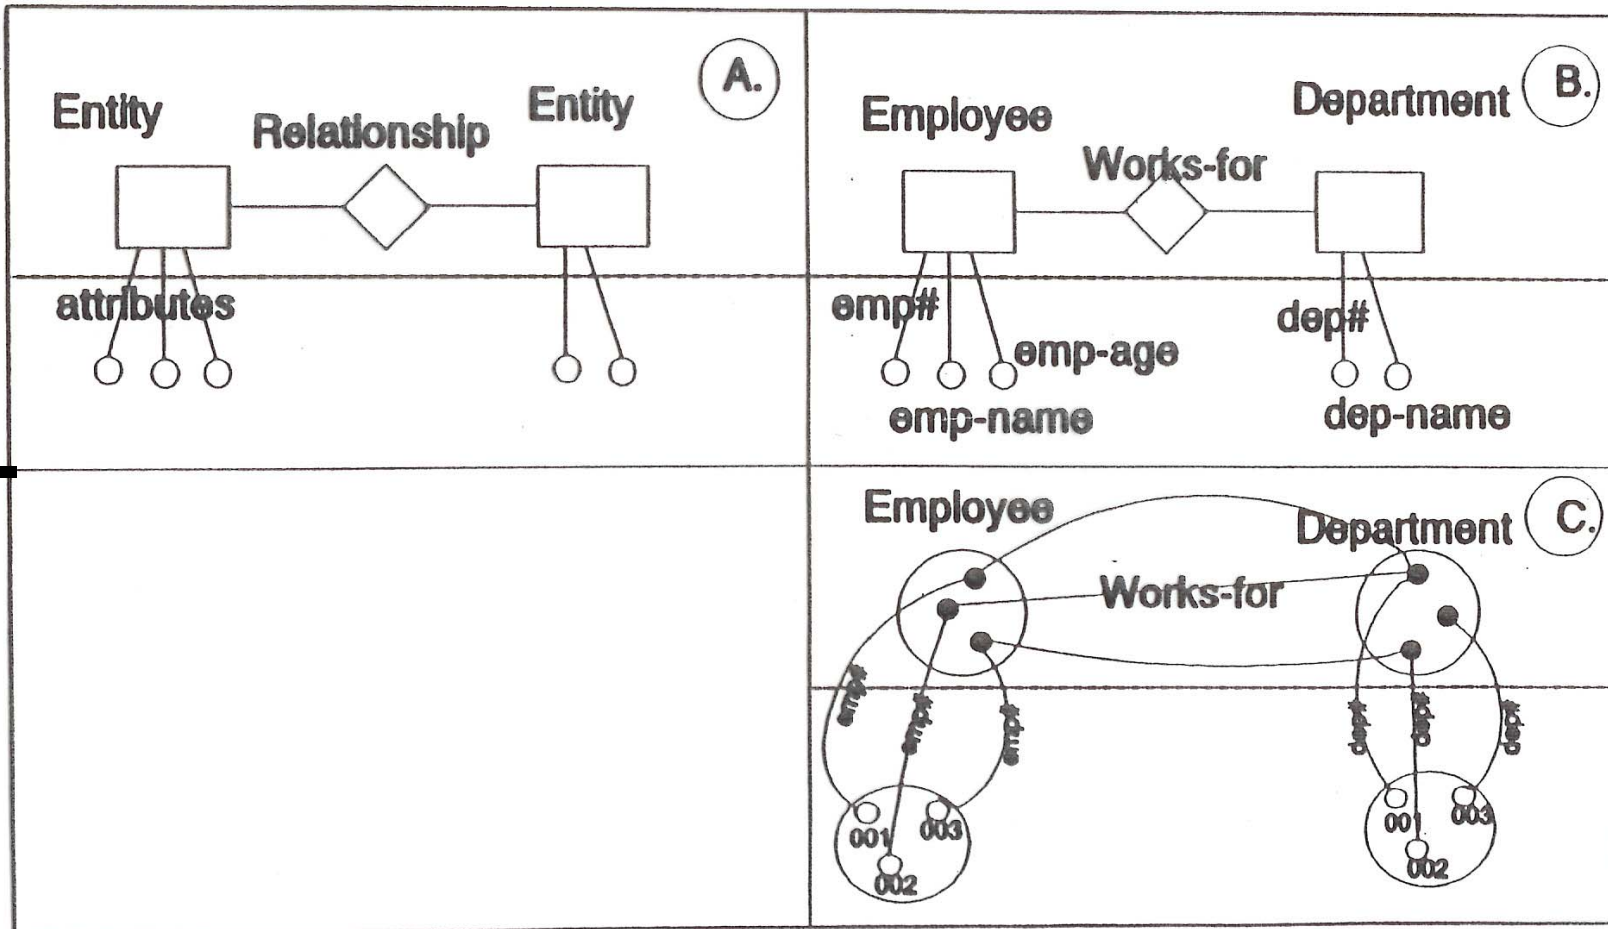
A.

Entity

Relationship

Entity

attributes

B.

Employee

Department

Works-for

emp#

emp-age

emp-name

dep#

dep-name

C.

Employee

Department

Works-for

emp#

emp#

emp#

dep#

dep#

dep#

001

002

003

001

002

003